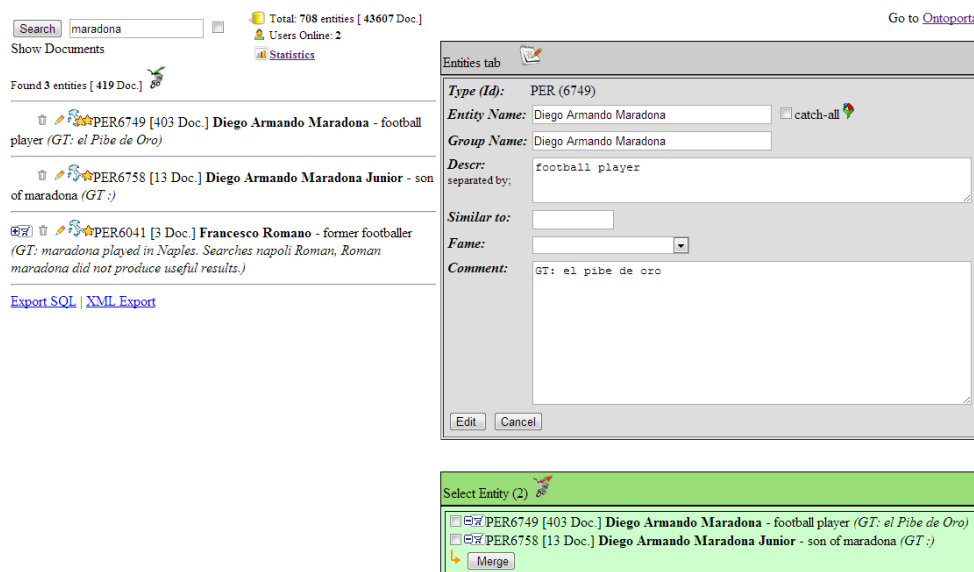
Search maradona

Show Documents

Total: 708 entities [ 43607 Doc.]
Users Online: 2
Statistics

Go to Ontoporta

Found 3 entities [ 419 Doc.]

PER6749 [403 Doc.] **Diego Armando Maradona** - football player *(GT: el Pibe de Oro)*

PER6758 [13 Doc.] **Diego Armando Maradona Junior** - son of maradona *(GT :)*

PER6041 [3 Doc.] **Francesco Romano** - former footballer *(GT: maradona played in Naples. Searches napoli Roman, Roman maradona did not produce useful results.)*

Export SQL | XML Export

Entities tab

| | |
|---|---|
| *Type (Id):* | PER (6749) |
| *Entity Name:* | Diego Armando Maradona catch-all |
| *Group Name:* | Diego Armando Maradona |
| *Descr:* separated by; | football player |
| *Similar to:* | |
| *Fame:* | |
| *Comment:* | GT: el pibe de oro |

Edit Cancel

Select Entity (2)

PER6749 [403 Doc.] **Diego Armando Maradona** - football player *(GT: el Pibe de Oro)*
PER6758 [13 Doc.] **Diego Armando Maradona Junior** - son of maradona *(GT :)*
Merge